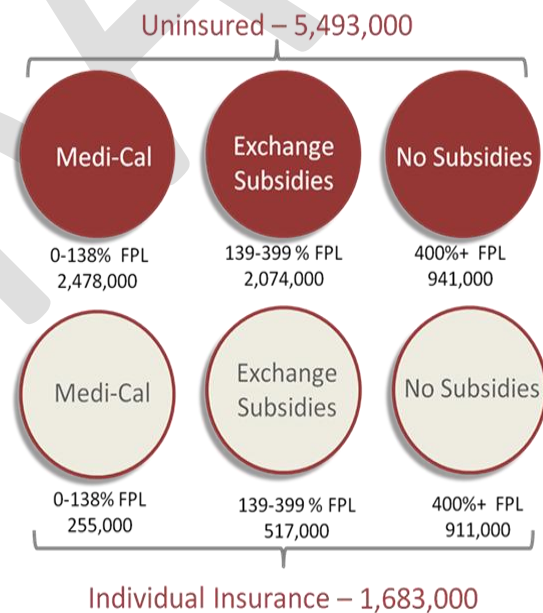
Uninsured – 5,493,000

Medi-Cal

0-138% FPL
2,478,000

Exchange Subsidies

139-399 % FPL
2,074,000

No Subsidies

400%+ FPL
941,000

Medi-Cal

0-138% FPL
255,000

Exchange Subsidies

139-399 % FPL
517,000

No Subsidies

400%+ FPL
911,000

Individual Insurance – 1,683,000